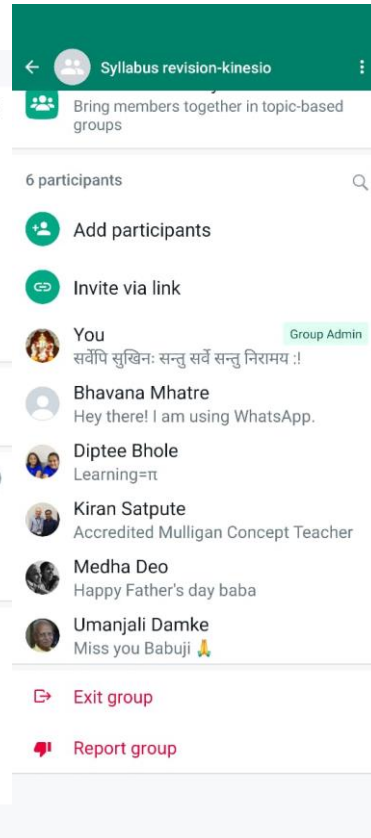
Syllabus revision-kinesio

Bring members together in topic-based groups

6 participants

Add participants

Invite via link

You
Group Admin
सर्वेपि सुखिनः सन्तु सर्वे सन्तु निरामय :!

Bhavana Mhatre
Hey there! I am using WhatsApp.

Diptee Bhole
Learning=π

Kiran Satpute
Accredited Mulligan Concept Teacher

Medha Deo
Happy Father's day baba

Umanjali Damke
Miss you Babuji 🙏

Exit group

Report group